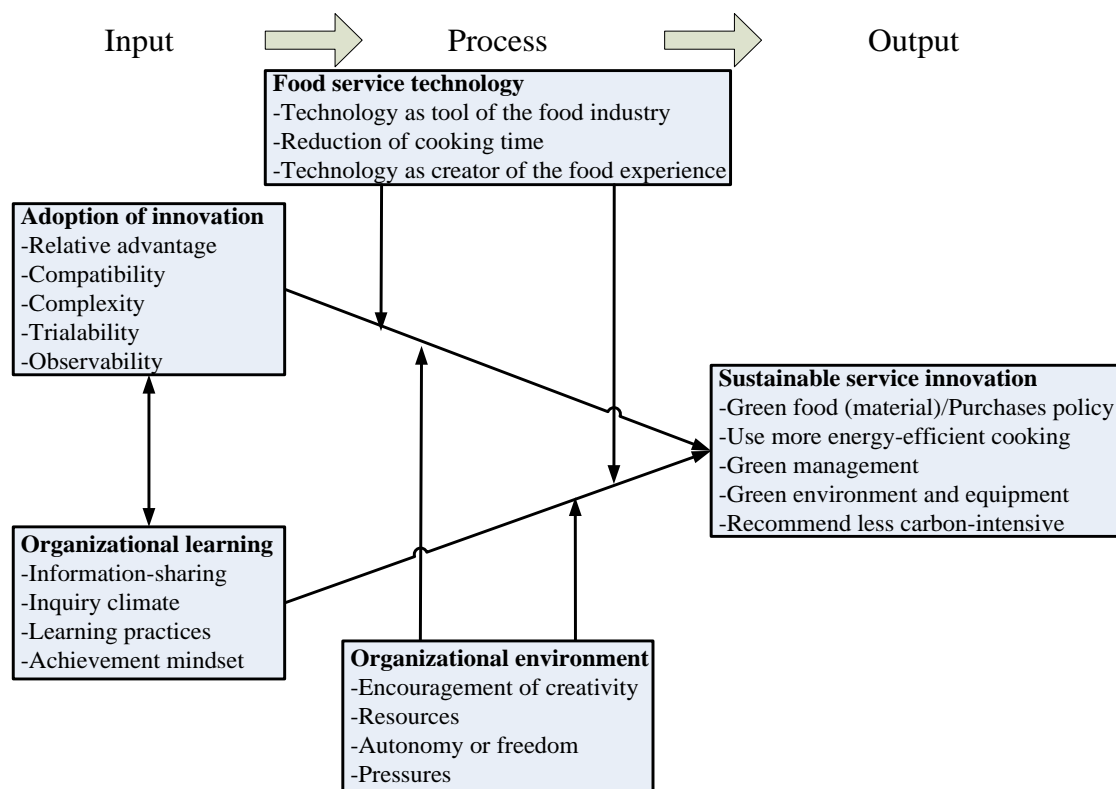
Input

Process

Output

**Food service technology**
-Technology as tool of the food industry
-Reduction of cooking time
-Technology as creator of the food experience

**Adoption of innovation**
-Relative advantage
-Compatibility
-Complexity
-Trialability
-Observability

**Sustainable service innovation**
-Green food (material)/Purchases policy
-Use more energy-efficient cooking
-Green management
-Green environment and equipment
-Recommend less carbon-intensive

**Organizational learning**
-Information-sharing
-Inquiry climate
-Learning practices
-Achievement mindset

**Organizational environment**
-Encouragement of creativity
-Resources
-Autonomy or freedom
-Pressures